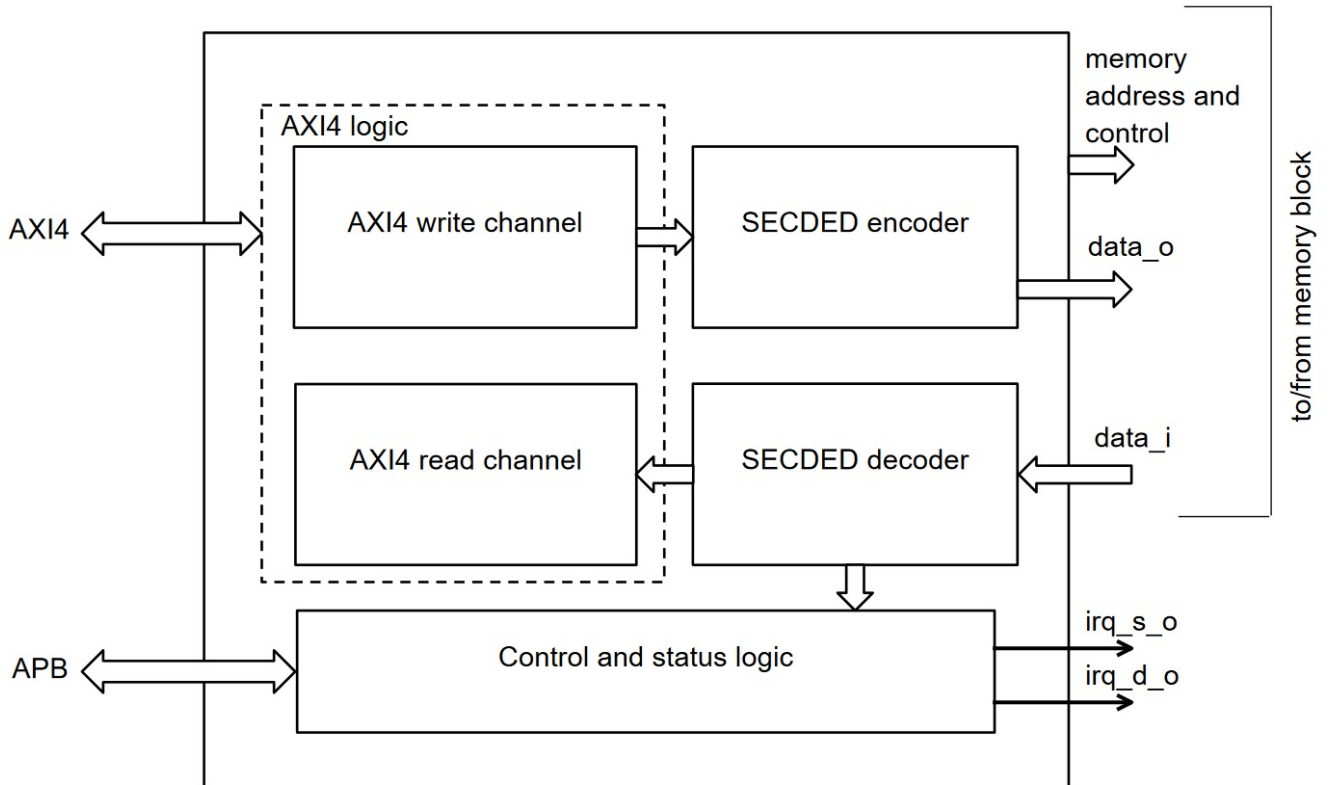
AXI4 logic

AXI4

AXI4 write channel

SECDED encoder

memory address and control

data_o

to/from memory block

AXI4 read channel

SECDED decoder

data_i

APB

Control and status logic

irq_s_o

irq_d_o